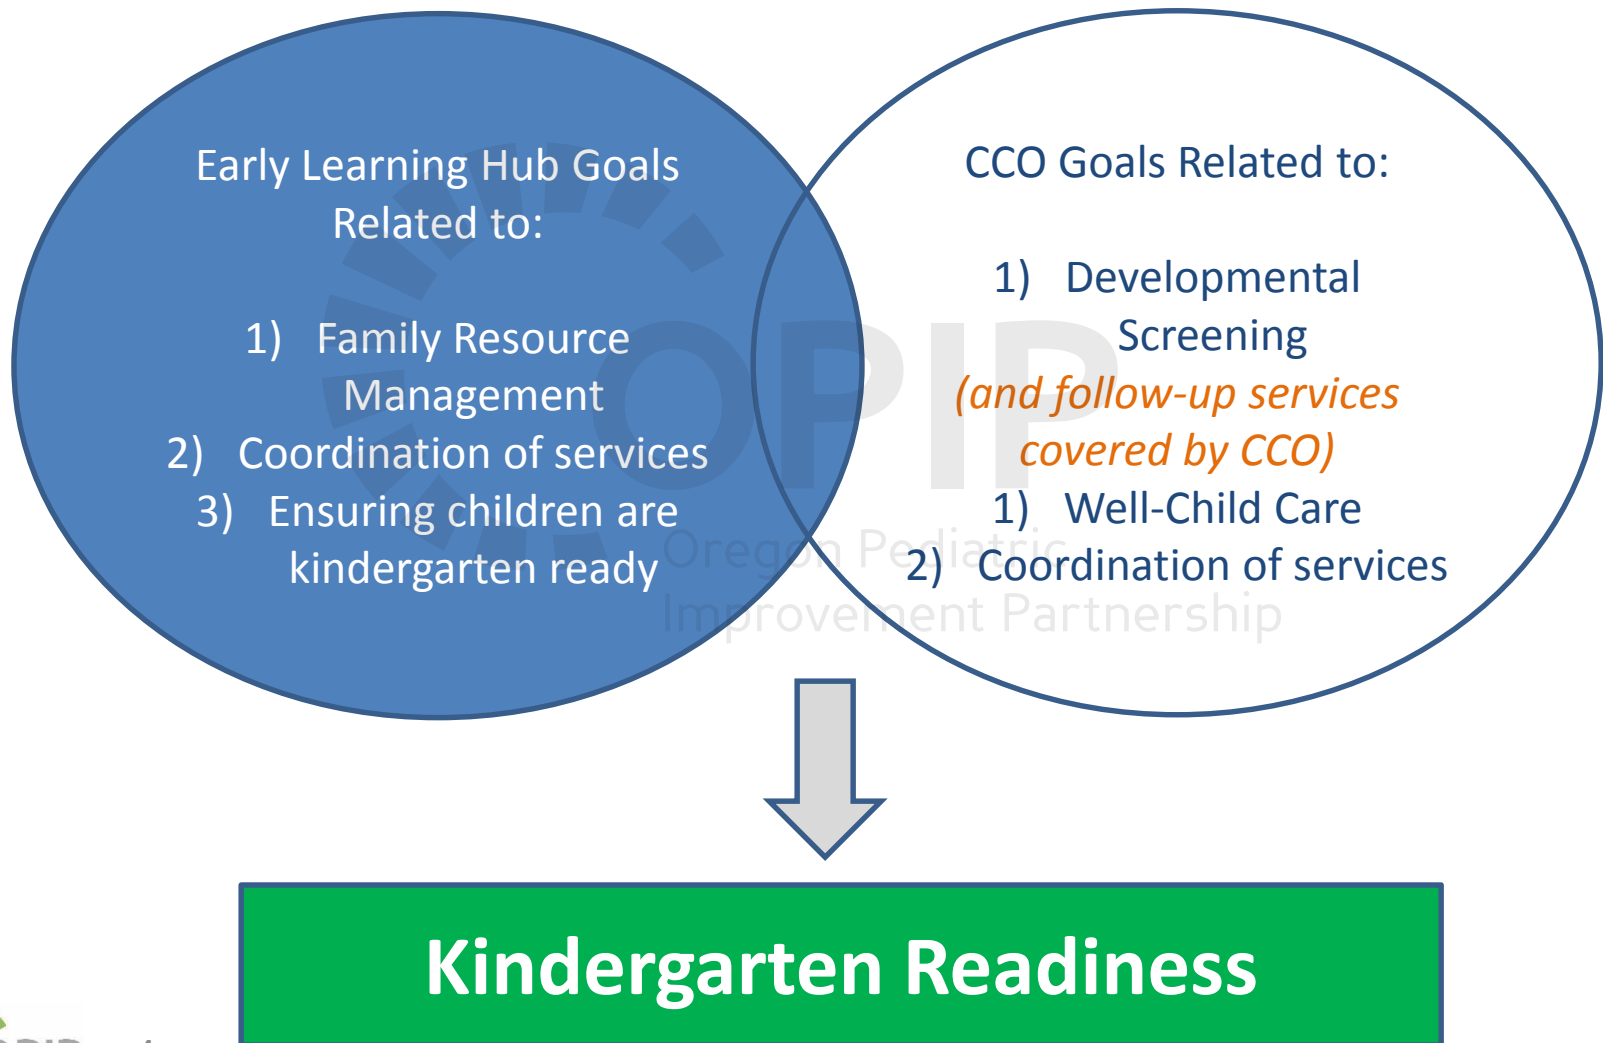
Early Learning Hub Goals Related to:

1) Family Resource Management
2) Coordination of services
3) Ensuring children are kindergarten ready

CCO Goals Related to:

1) Developmental Screening
(and follow-up services covered by CCO)
1) Well-Child Care
2) Coordination of services

OPIP
Oregon Pediatric Improvement Partnership

Kindergarten Readiness